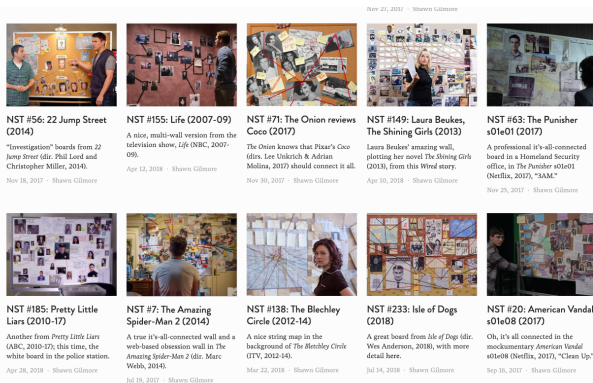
Nov 27, 2017 · Shawn Gilmore

NST #56: 22 Jump Street (2014)

"Investigation" boards from *22 Jump Street* (dir. Phil Lord and Christopher Miller, 2014).

Nov 18, 2017 · Shawn Gilmore

NST #155: Life (2007-09)

A nice, multi-wall version from the television show, *Life* (NBC, 2007-09).

Apr 12, 2018 · Shawn Gilmore

NST #71: The Onion reviews Coco (2017)

*The Onion* knows that Pixar's *Coco* (dirs. Lee Unkrich & Adrian Molina, 2017) should connect it all.

Nov 30, 2017 · Shawn Gilmore

NST #149: Laura Beukes, The Shining Girls (2013)

Laura Beukes' amazing wall, plotting her novel *The Shining Girls* (2013), from this *Wired* story.

Apr 10, 2018 · Shawn Gilmore

NST #63: The Punisher s01e01 (2017)

A professional it's-all-connected board in a Homeland Security office, in *The Punisher* s01e01 (Netflix, 2017), "3AM."

Nov 29, 2017 · Shawn Gilmore

NST #185: Pretty Little Liars (2010-17)

Another from *Pretty Little Liars* (ABC, 2010-17); this time, the white board in the police station.

Apr 28, 2018 · Shawn Gilmore

NST #7: The Amazing Spider-Man 2 (2014)

A true it's-all-connected wall and a web-based obsession wall in *The Amazing Spider-Man 2* (dir. Marc Webb, 2014).

Jul 19, 2017 · Shawn Gilmore

NST #138: The Bletchley Circle (2012-14)

A nice string map in the background of *The Bletchley Circle* (ITV, 2012-14).

Mar 22, 2018 · Shawn Gilmore

NST #233: Isle of Dogs (2018)

A great board from *Isle of Dogs* (dir. Wes Anderson, 2018), with more detail here.

Jul 14, 2018 · Shawn Gilmore

NST #20: American Vandal s01e08 (2017)

Oh, it's all connected in the mockumentary *American Vandal* s01e08 (Netflix, 2017), "Clean Up."

Sep 16, 2017 · Shawn Gilmore